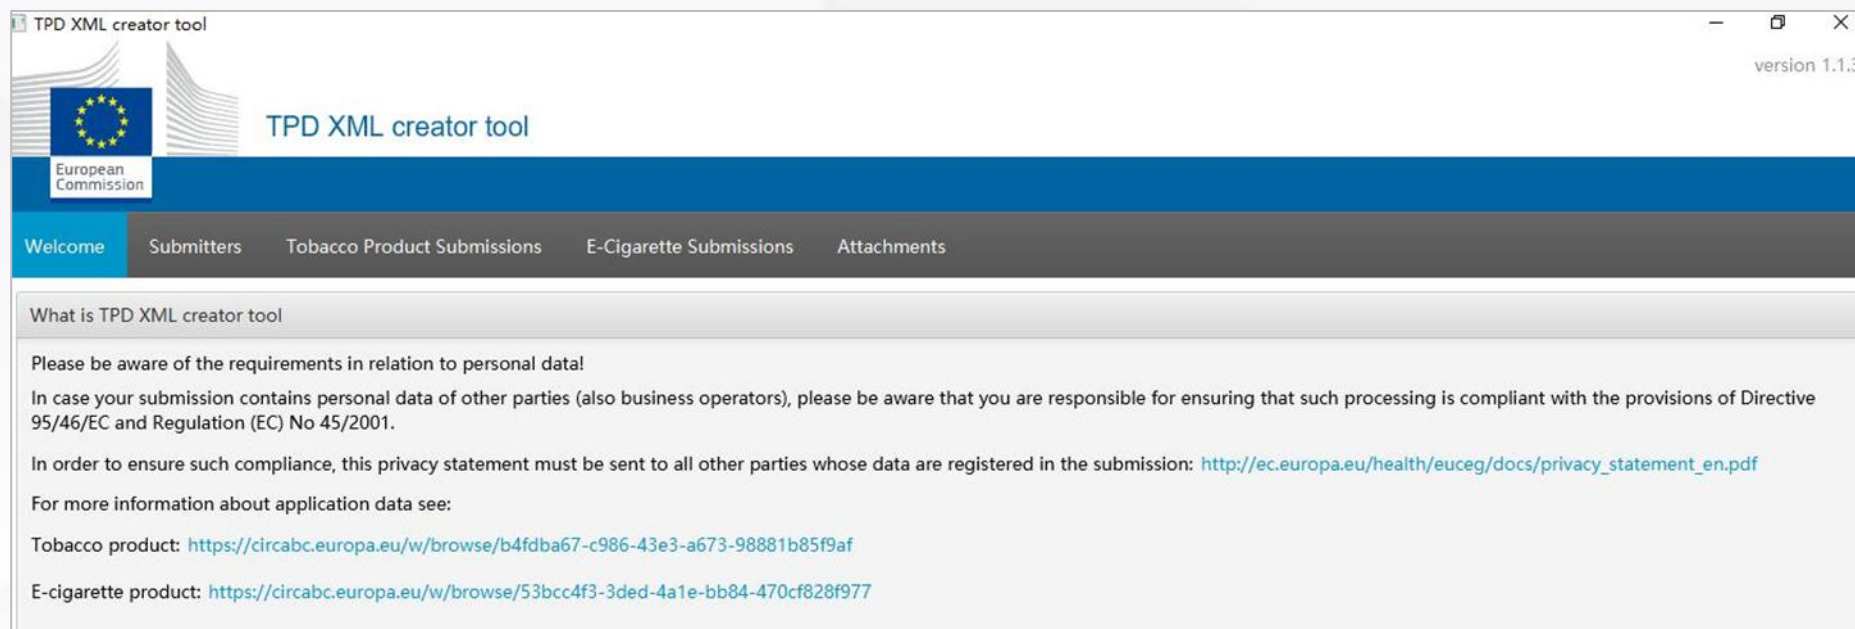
TPD XML creator tool

version 1.1.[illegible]

European Commission

TPD XML creator tool

Welcome Submitters Tobacco Product Submissions E-Cigarette Submissions Attachments

What is TPD XML creator tool

Please be aware of the requirements in relation to personal data!

In case your submission contains personal data of other parties (also business operators), please be aware that you are responsible for ensuring that such processing is compliant with the provisions of Directive 95/46/EC and Regulation (EC) No 45/2001.

In order to ensure such compliance, this privacy statement must be sent to all other parties whose data are registered in the submission: http://ec.europa.eu/health/euceg/docs/privacy_statement_en.pdf

For more information about application data see:

Tobacco product: https://circabc.europa.eu/w/browse/b4fdba67-c986-43e3-a673-98881b85f9af

E-cigarette product: https://circabc.europa.eu/w/browse/53bcc4f3-3ded-4a1e-bb84-470cf828f977